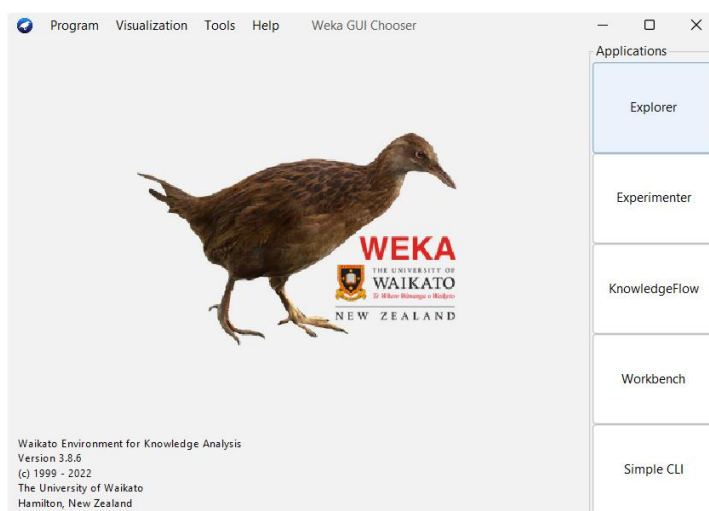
Program Visualization Tools Help Weka GUI Chooser

Applications

Explorer

Experimenter

KnowledgeFlow

Workbench

Simple CLI

WEKA
THE UNIVERSITY OF
WAIKATO
Te Whare Wānanga o Waikato
NEW ZEALAND

Waikato Environment for Knowledge Analysis
Version 3.8.6
(c) 1999 - 2022
The University of Waikato
Hamilton, New Zealand